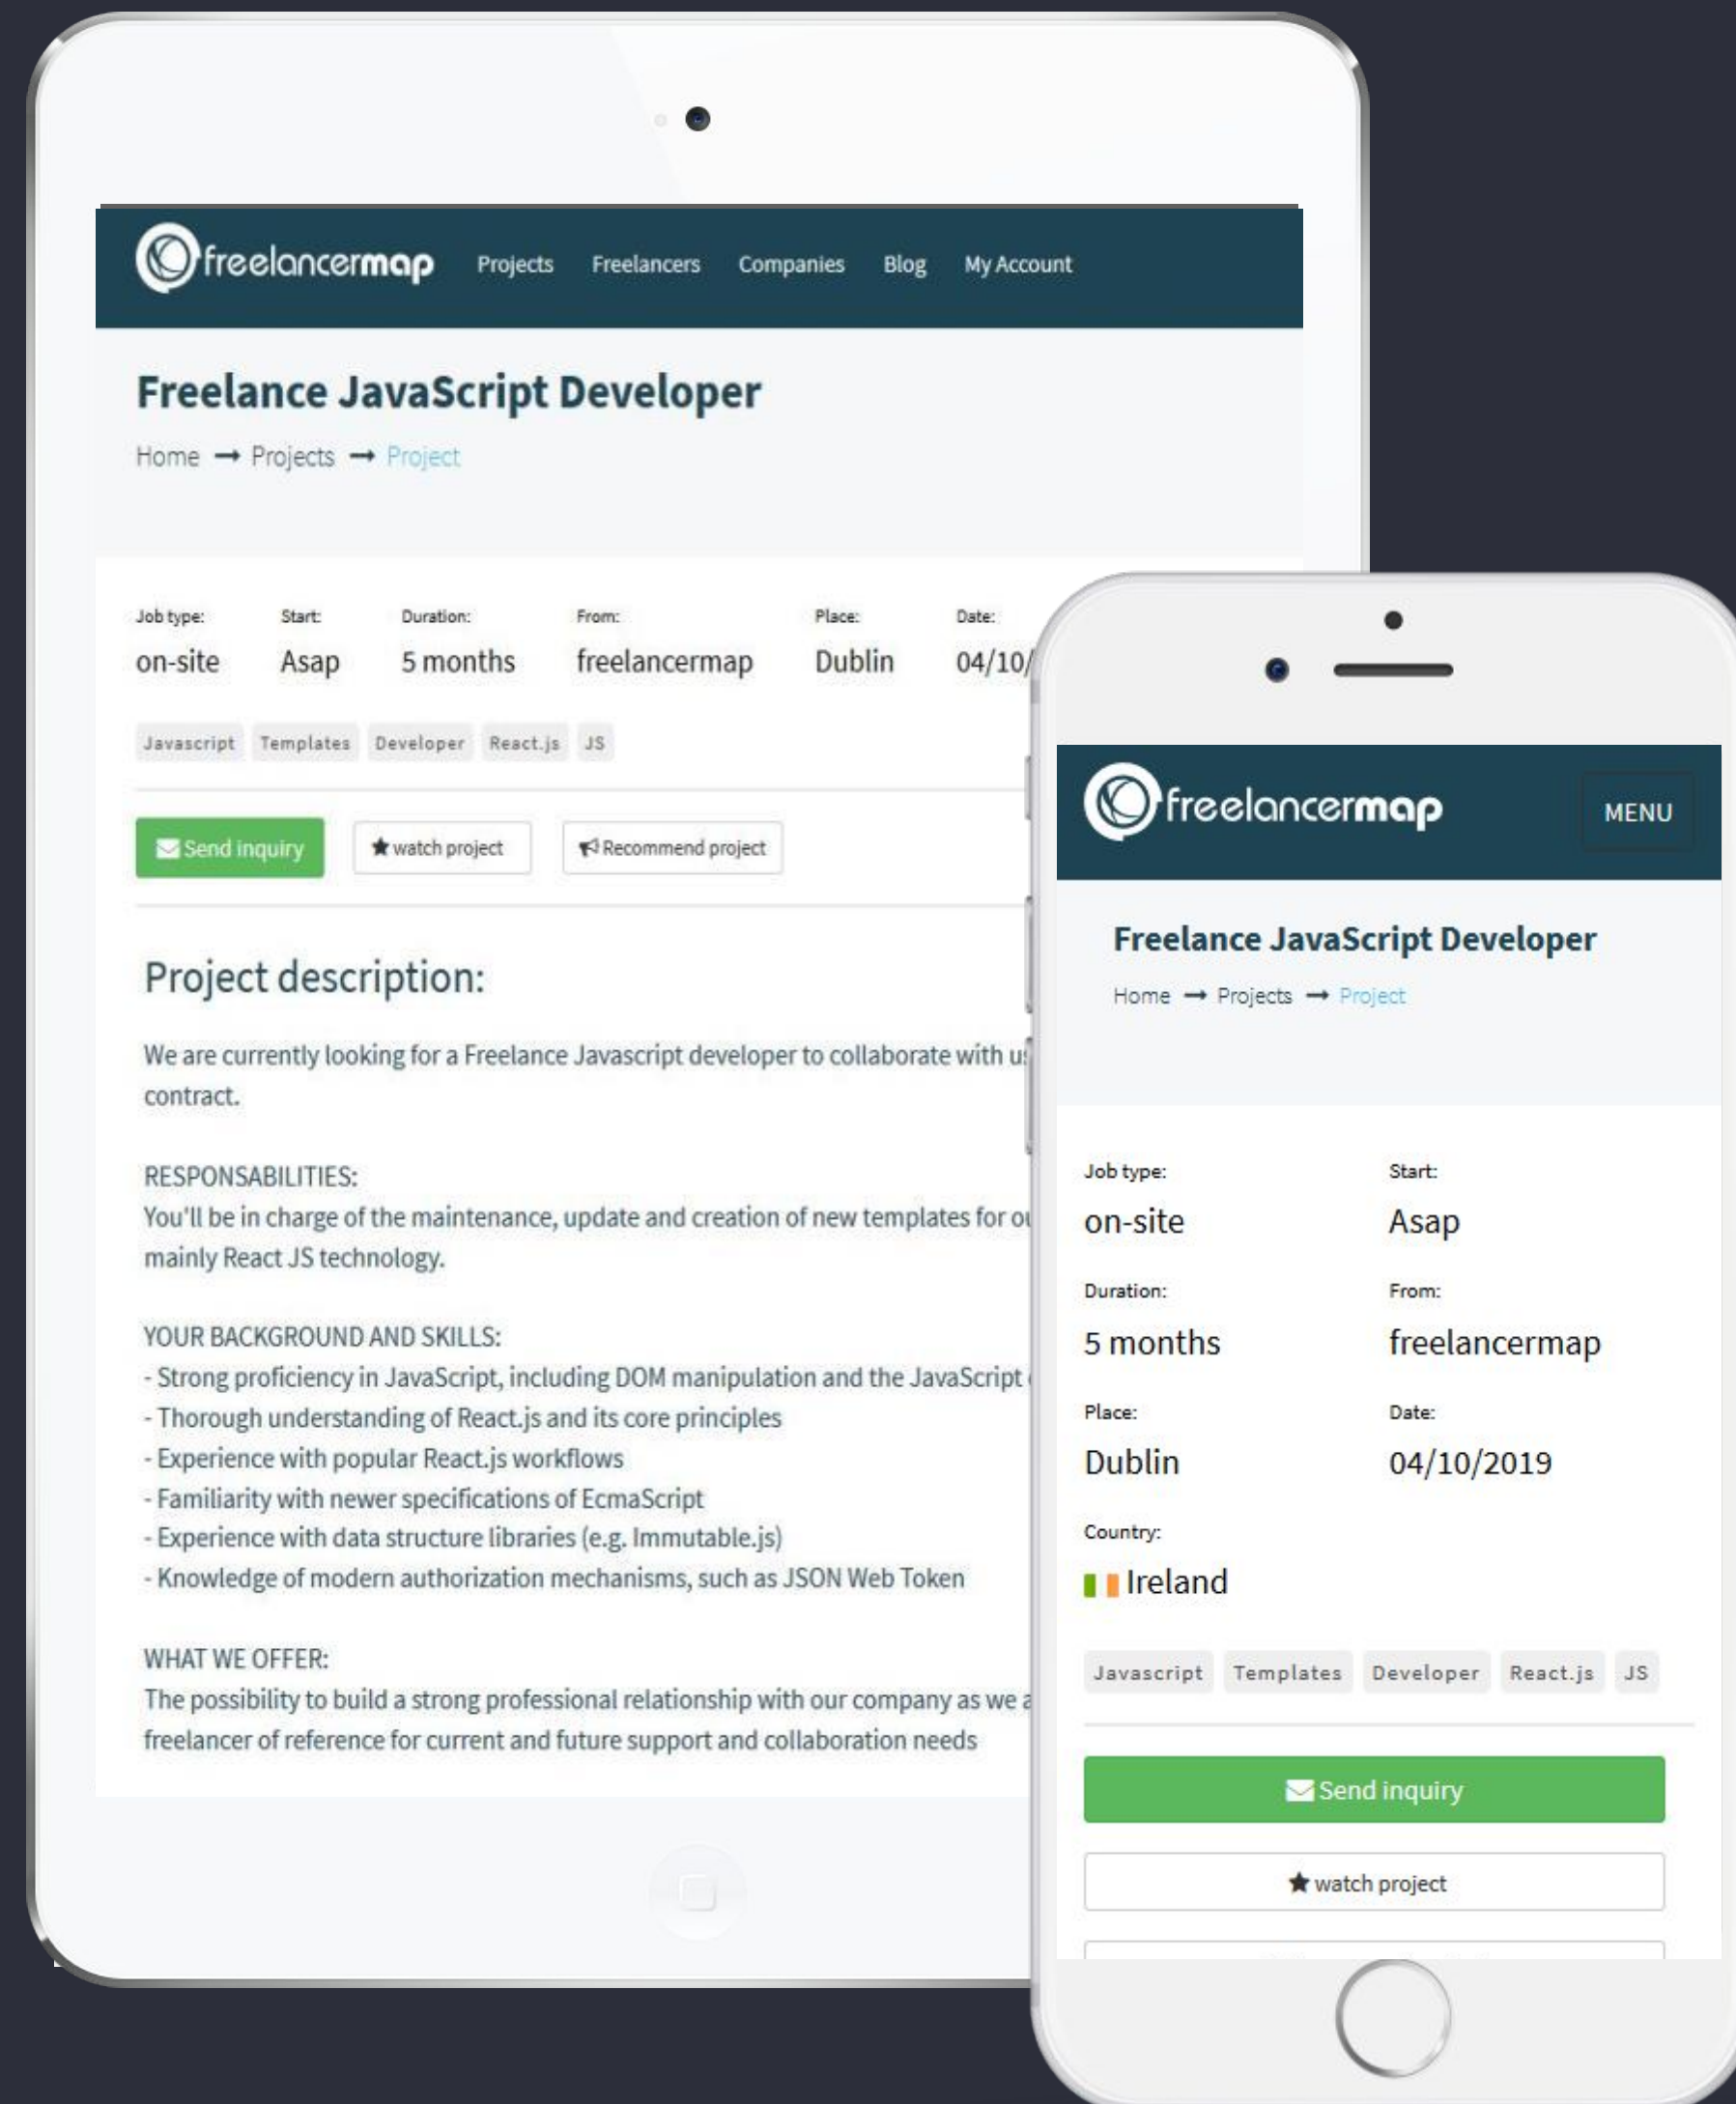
freelancermap Projects Freelancers Companies Blog My Account

Freelance JavaScript Developer

Home → Projects → Project

| Job type: | Start: | Duration: | From: | Place: | Date: |
|---|---|---|---|---|---|
| on-site | Asap | 5 months | freelancermap | Dublin | 04/10/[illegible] |

Javascript Templates Developer React.js JS

Send inquiry ★ watch project Recommend project

Project description:

We are currently looking for a Freelance Javascript developer to collaborate with u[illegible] contract.

RESPONSABILITIES:
You'll be in charge of the maintenance, update and creation of new templates for o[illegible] mainly React JS technology.

YOUR BACKGROUND AND SKILLS:
- Strong proficiency in JavaScript, including DOM manipulation and the JavaScript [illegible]
- Thorough understanding of React.js and its core principles
- Experience with popular React.js workflows
- Familiarity with newer specifications of EcmaScript
- Experience with data structure libraries (e.g. Immutable.js)
- Knowledge of modern authorization mechanisms, such as JSON Web Token

WHAT WE OFFER:
The possibility to build a strong professional relationship with our company as we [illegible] freelancer of reference for current and future support and collaboration needs

freelancermap MENU

Freelance JavaScript Developer

Home → Projects → Project

Job type:
on-site

Start:
Asap

Duration:
5 months

From:
freelancermap

Place:
Dublin

Date:
04/10/2019

Country:
Ireland

Javascript Templates Developer React.js JS

Send inquiry

★ watch project